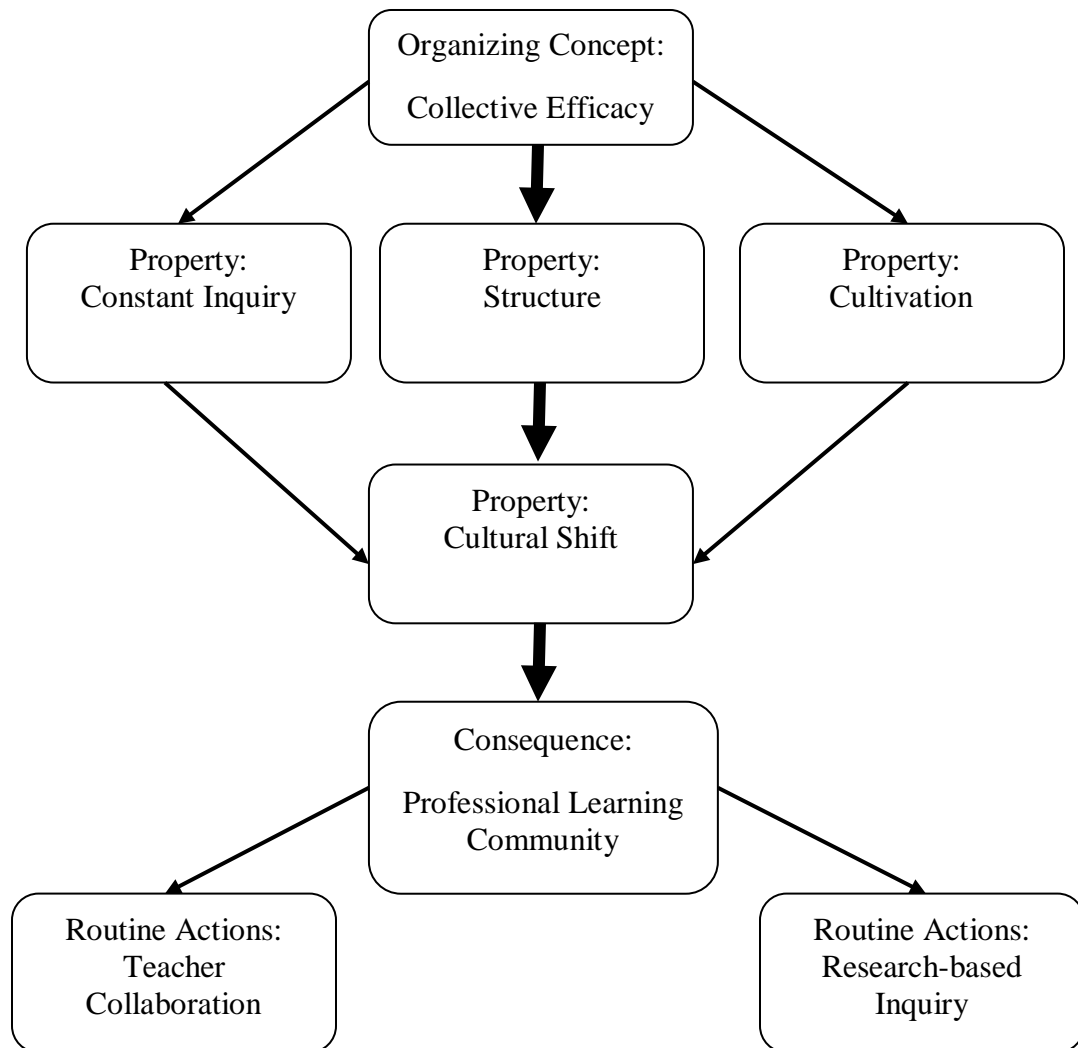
Organizing Concept:
Collective Efficacy

Property:
Constant Inquiry

Property:
Structure

Property:
Cultivation

Property:
Cultural Shift

Consequence:
Professional Learning Community

Routine Actions:
Teacher Collaboration

Routine Actions:
Research-based Inquiry